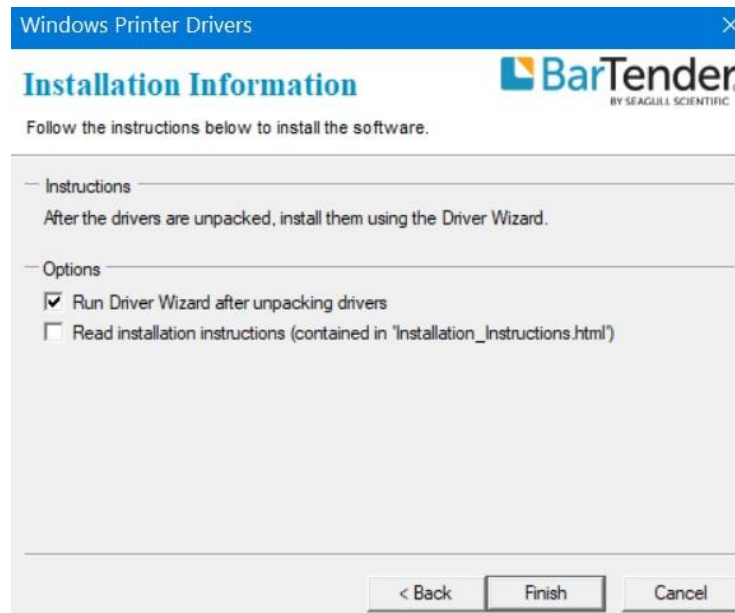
Windows Printer Drivers

Installation Information

BarTender
BY SEAGULL SCIENTIFIC

Follow the instructions below to install the software.

Instructions

After the drivers are unpacked, install them using the Driver Wizard.

Options

Run Driver Wizard after unpacking drivers

Read installation instructions (contained in 'Installation_Instructions.html')

< Back

Finish

Cancel